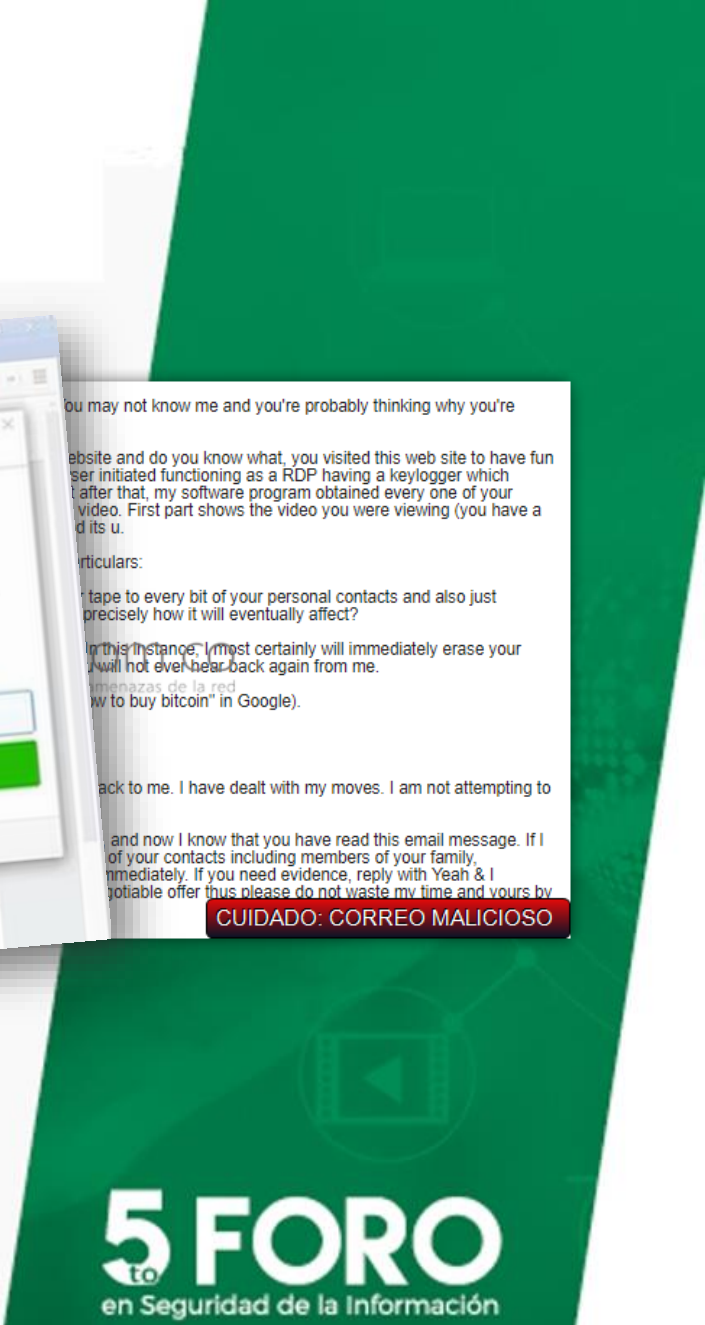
ou may not know me and you're probably thinking why you're

ebsite and do you know what, you visited this web site to have fun ser initiated functioning as a RDP having a keylogger which t after that, my software program obtained every one of your video. First part shows the video you were viewing (you have a d its u.

rticulars:

tape to every bit of your personal contacts and also just precisely how it will eventually affect?

In this instance, I most certainly will immediately erase your will not ever hear back again from me.

menazas de la red

w to buy bitcoin" in Google).

ack to me. I have dealt with my moves. I am not attempting to

and now I know that you have read this email message. If I of your contacts including members of your family, mediately. If you need evidence, reply with Yeah & I gotiable offer thus please do not waste my time and yours by

CUIDADO: CORREO MALICIOSO

5to FORO

en Seguridad de la Información